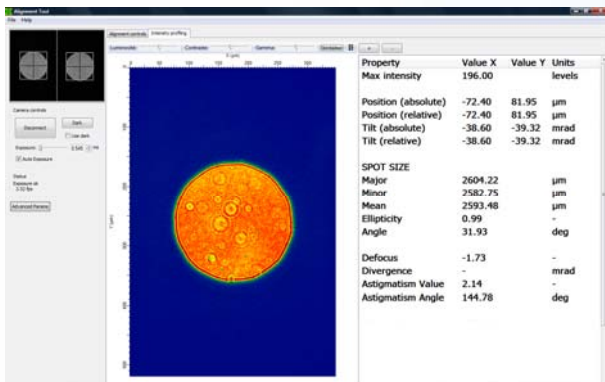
Alignment Tool
File Help

Alignment controls | Intensity profiling

Luminosité | Contrastes | Gamma | Similarities

Camera controls

Disconnect | Dark
Use dark

Exposure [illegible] ms

Auto Exposure

Status
Exposure ok
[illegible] fps

Advanced Params

| Property | Value X | Value Y | Units |
|---|---|---|---|
| Max intensity | 196.00 | | levels |
| Position (absolute) | -72.40 | 81.95 | µm |
| Position (relative) | -72.40 | 81.95 | µm |
| Tilt (absolute) | -38.60 | -39.32 | mrad |
| Tilt (relative) | -38.60 | -39.32 | mrad |
| SPOT SIZE | | | |
| Major | 2604.22 | | µm |
| Minor | 2582.75 | | µm |
| Mean | 2593.48 | | µm |
| Ellipticity | 0.99 | | - |
| Angle | 31.93 | | deg |
| Defocus | -1.73 | | - |
| Divergence | - | | mrad |
| Astigmatism Value | 2.14 | | - |
| Astigmatism Angle | 144.78 | | deg |